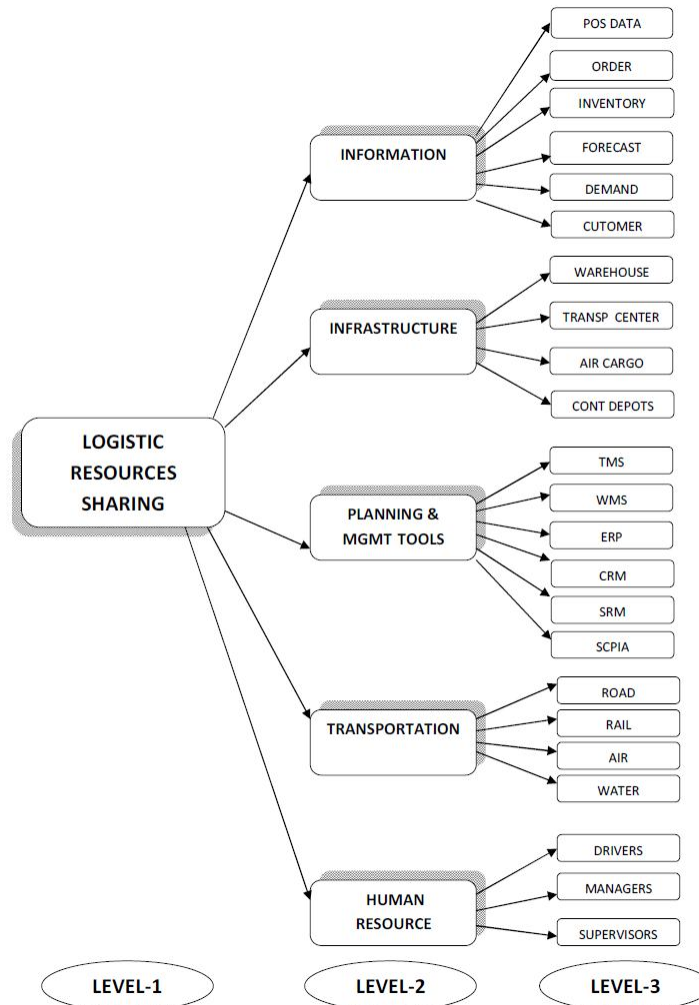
LOGISTIC RESOURCES SHARING

INFORMATION

POS DATA

ORDER

INVENTORY

FORECAST

DEMAND

CUTOMER

INFRASTRUCTURE

WAREHOUSE

TRANSP CENTER

AIR CARGO

CONT DEPOTS

PLANNING & MGMT TOOLS

TMS

WMS

ERP

CRM

SRM

SCPIA

TRANSPORTATION

ROAD

RAIL

AIR

WATER

HUMAN RESOURCE

DRIVERS

MANAGERS

SUPERVISORS

LEVEL-1

LEVEL-2

LEVEL-3